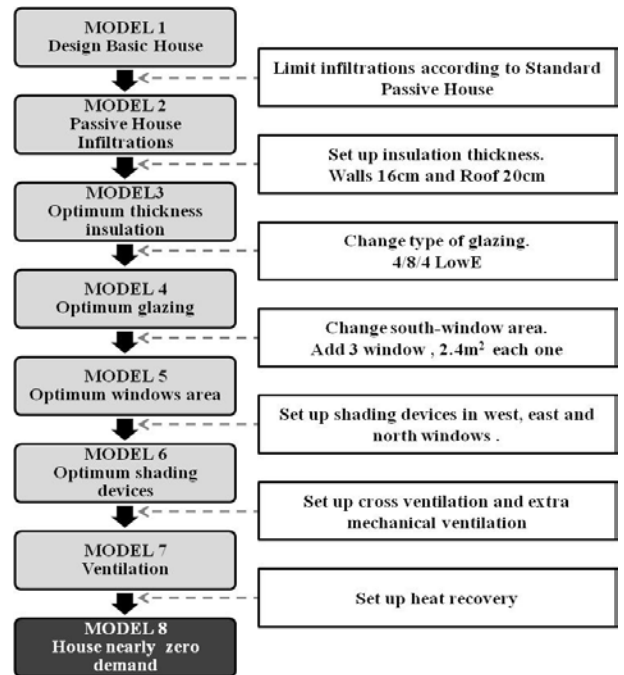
MODEL 1
Design Basic House

Limit infiltrations according to Standard Passive House

MODEL 2
Passive House Infiltrations

Set up insulation thickness. Walls 16cm and Roof 20cm

MODEL3
Optimum thickness insulation

Change type of glazing. 4/8/4 LowE

MODEL 4
Optimum glazing

Change south-window area. Add 3 window , 2.4m$^2$ each one

MODEL 5
Optimum windows area

Set up shading devices in west, east and north windows .

MODEL 6
Optimum shading devices

Set up cross ventilation and extra mechanical ventilation

MODEL 7
Ventilation

Set up heat recovery

MODEL 8
House nearly zero demand